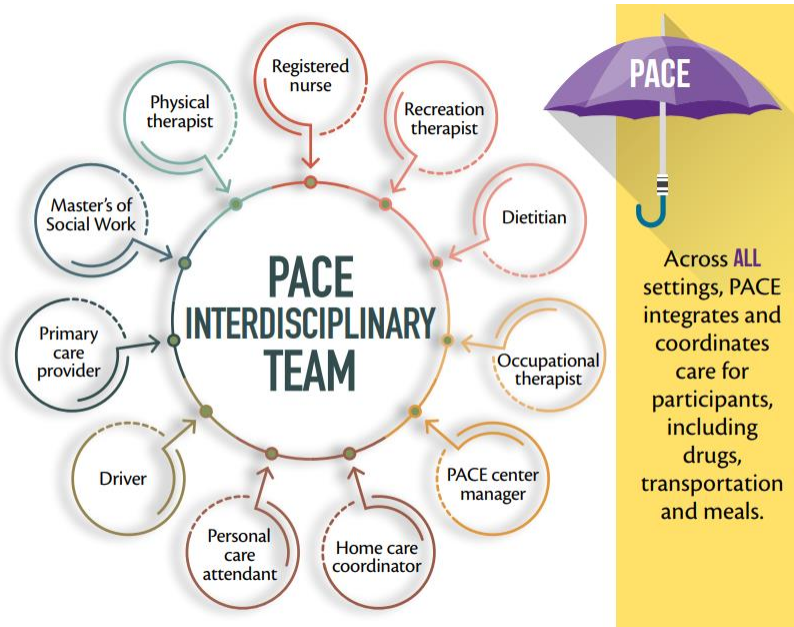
Registered nurse

Recreation therapist

Physical therapist

Dietitian

Master's of Social Work

PACE INTERDISCIPLINARY TEAM

Primary care provider

Occupational therapist

PACE center manager

Driver

Personal care attendant

Home care coordinator

PACE

Across ALL settings, PACE integrates and coordinates care for participants, including drugs, transportation and meals.